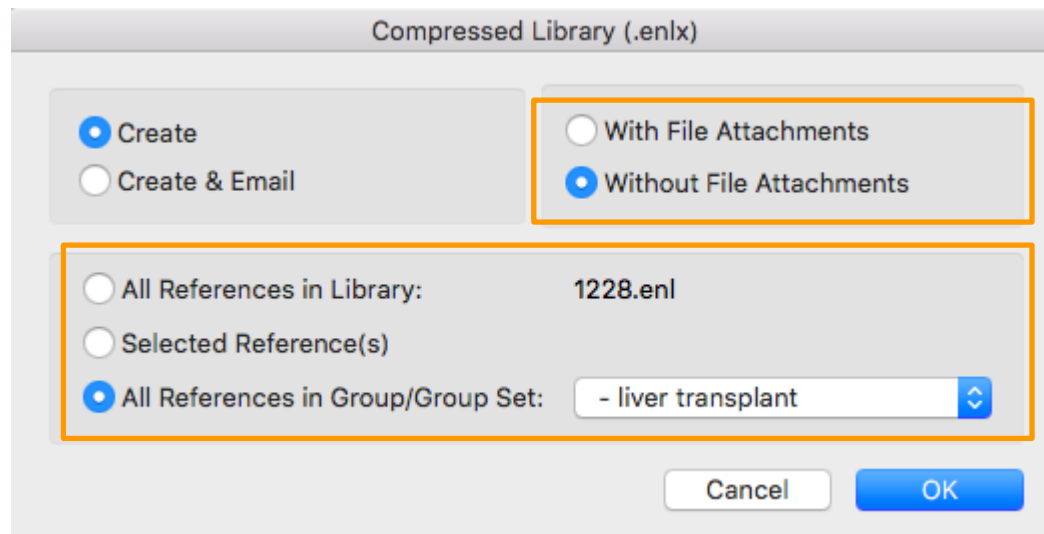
Compressed Library (.enlx)

Create
Create & Email

With File Attachments
Without File Attachments

All References in Library: 1228.enl
Selected Reference(s)
All References in Group/Group Set: - liver transplant

Cancel
OK